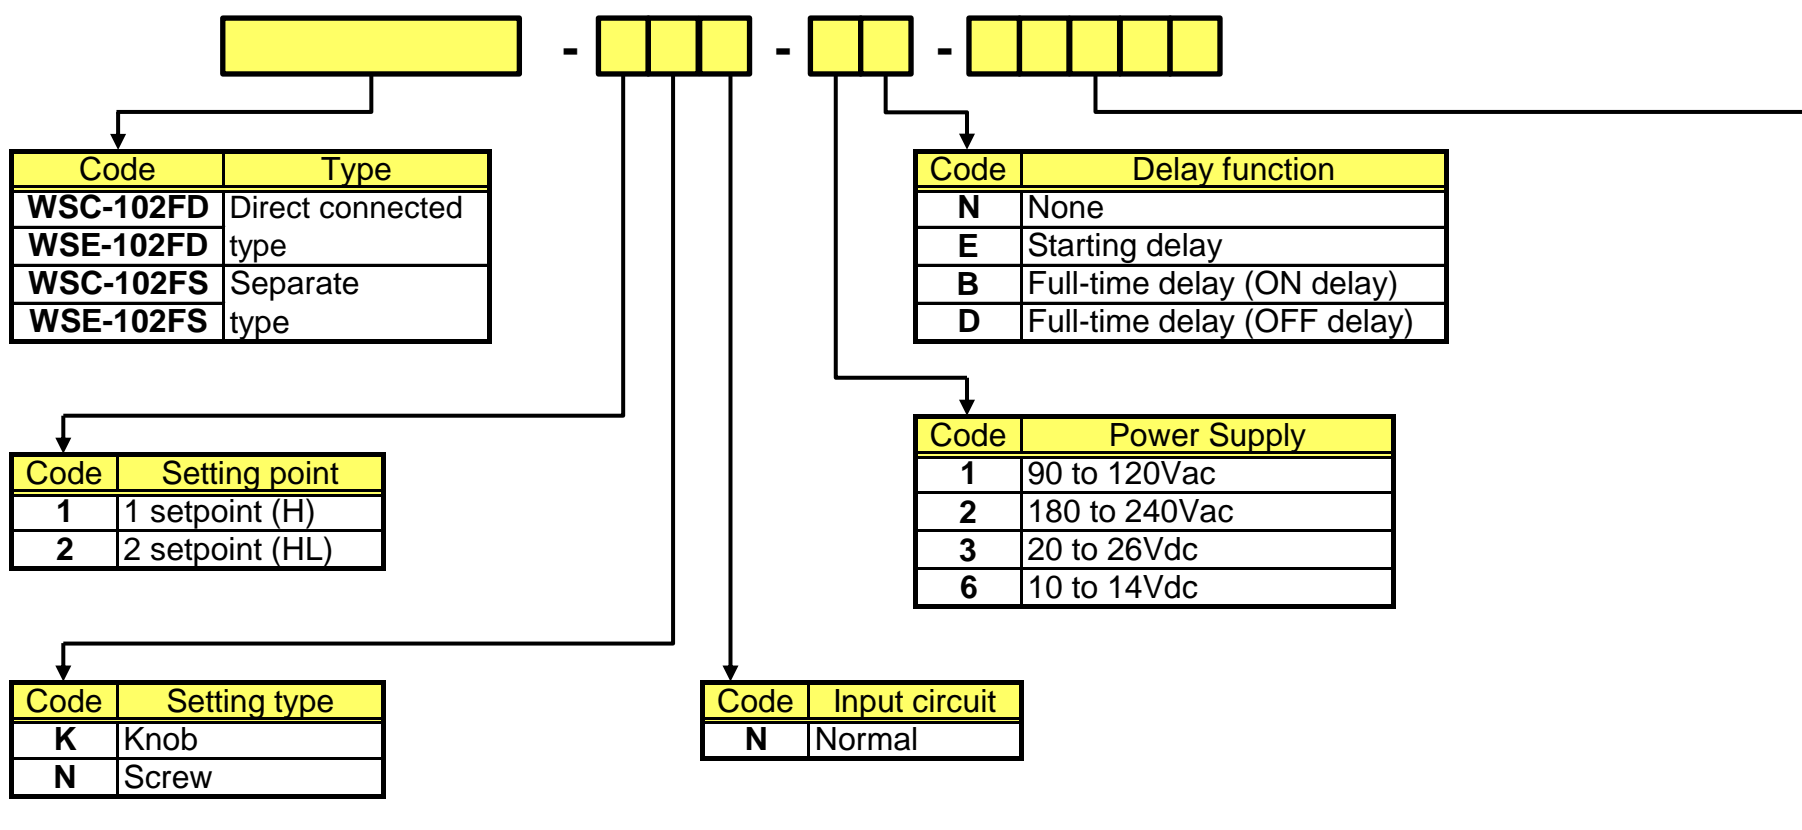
- - -

| Code | Type |
|---|---|
| WSC-102FD | Direct connected |
| WSE-102FD | type |
| WSC-102FS | Separate |
| WSE-102FS | type |

| Code | Delay function |
|---|---|
| N | None |
| E | Starting delay |
| B | Full-time delay (ON delay) |
| D | Full-time delay (OFF delay) |

| Code | Setting point |
|---|---|
| 1 | 1 setpoint (H) |
| 2 | 2 setpoint (HL) |

| Code | Power Supply |
|---|---|
| 1 | 90 to 120Vac |
| 2 | 180 to 240Vac |
| 3 | 20 to 26Vdc |
| 6 | 10 to 14Vdc |

| Code | Setting type |
|---|---|
| K | Knob |
| N | Screw |

| Code | Input circuit |
|---|---|
| N | Normal |